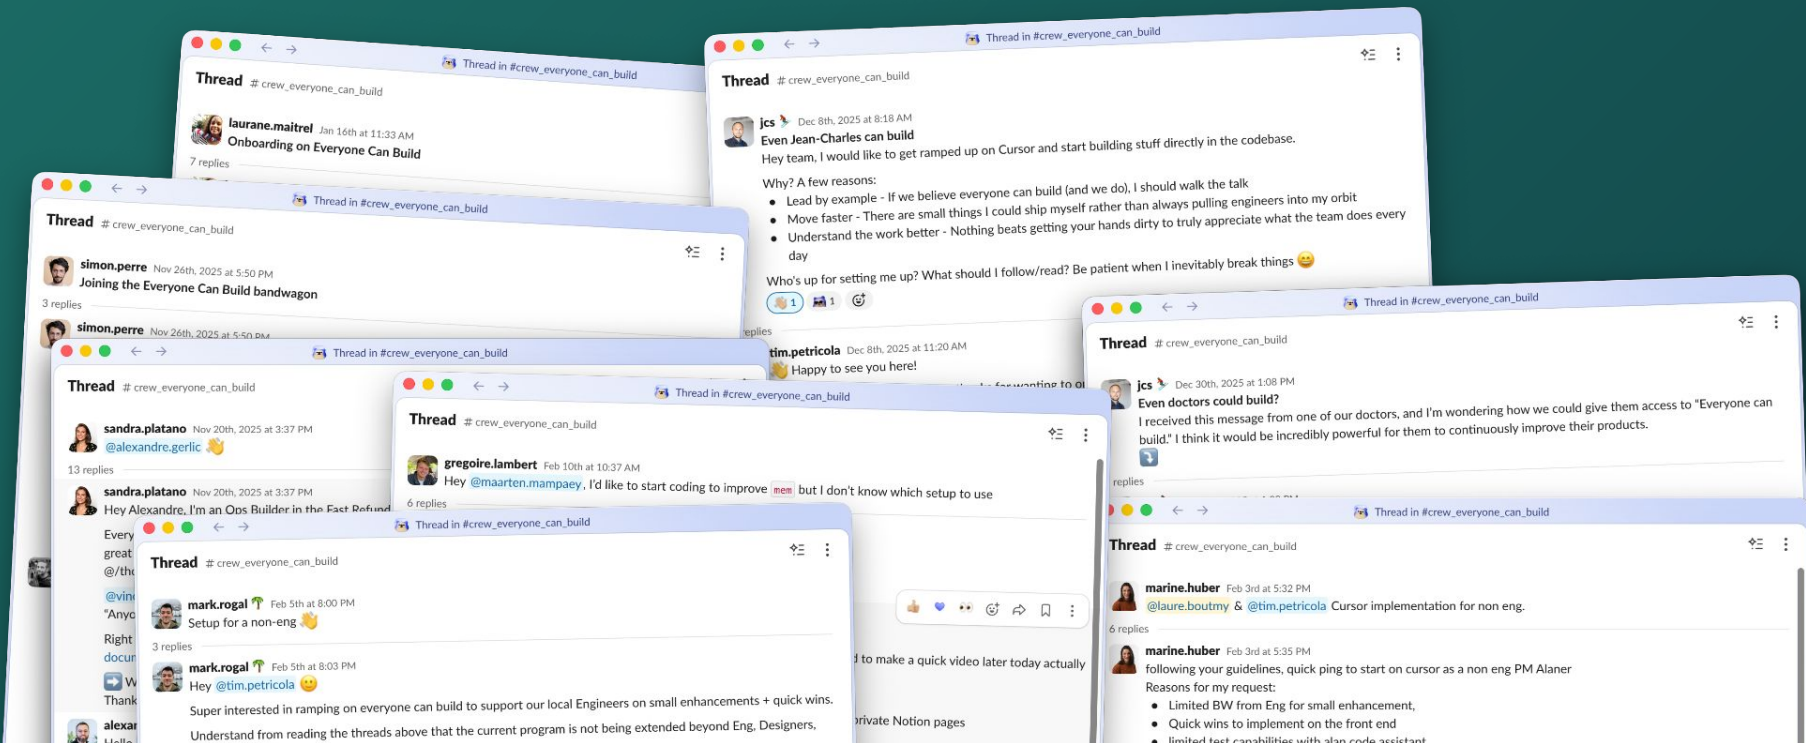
Thread in #crew_everyone_can_build

Thread # crew_everyone_can_build

laurane.maitrel Jan 16th at 11:33 AM
Onboarding on Everyone Can Build
7 replies

Thread in #crew_everyone_can_build

Thread # crew_everyone_can_build

jcs Dec 8th, 2025 at 8:18 AM
Even Jean-Charles can build
Hey team, I would like to get ramped up on Cursor and start building stuff directly in the codebase.

Why? A few reasons:
• Lead by example - If we believe everyone can build (and we do), I should walk the talk
• Move faster - There are small things I could ship myself rather than always pulling engineers into my orbit
• Understand the work better - Nothing beats getting your hands dirty to truly appreciate what the team does every day

Who's up for setting me up? What should I follow/read? Be patient when I inevitably break things 😄
👋 1 1

replies
tim.petricola Dec 8th, 2025 at 11:20 AM
👋 Happy to see you here!

Thread in #crew_everyone_can_build

Thread # crew_everyone_can_build

simon.perre Nov 26th, 2025 at 5:50 PM
Joining the Everyone Can Build bandwagon
3 replies
simon.perre Nov 26th, 2025 at 5:50 PM

Thread in #crew_everyone_can_build

Thread # crew_everyone_can_build

sandra.platano Nov 20th, 2025 at 3:37 PM
@alexandre.gerlic 👋
13 replies
sandra.platano Nov 20th, 2025 at 3:37 PM
Hey Alexandre, I'm an Ops Builder in the Fast Refund
Every
great
@/th
@vin
"Anyo
Right
docu
W
Thank
alexar
Hello

Thread in #crew_everyone_can_build

Thread # crew_everyone_can_build

gregoire.lambert Feb 10th at 10:37 AM
Hey @maarten.mampaey, I'd like to start coding to improve mem but I don't know which setup to use
6 replies

to make a quick video later today actually
private Notion pages

Thread in #crew_everyone_can_build

Thread # crew_everyone_can_build

mark.rogal Feb 5th at 8:00 PM
Setup for a non-eng 👋
3 replies
mark.rogal Feb 5th at 8:03 PM
Hey @tim.petricola 😊
Super interested in ramping on everyone can build to support our local Engineers on small enhancements + quick wins.
Understand from reading the threads above that the current program is not being extended beyond Eng, Designers,

Thread in #crew_everyone_can_build

Thread # crew_everyone_can_build

jcs Dec 30th, 2025 at 1:08 PM
Even doctors could build?
I received this message from one of our doctors, and I'm wondering how we could give them access to "Everyone can build." I think it would be incredibly powerful for them to continuously improve their products.
replies

Thread in #crew_everyone_can_build

Thread # crew_everyone_can_build

marine.huber Feb 3rd at 5:32 PM
@laure.boutmy & @tim.petricola Cursor implementation for non eng.
6 replies
marine.huber Feb 3rd at 5:35 PM
following your guidelines, quick ping to start on cursor as a non eng PM Alaner
Reasons for my request:
• Limited BW from Eng for small enhancement,
• Quick wins to implement on the front end
• limited test capabilities with alan code assistant